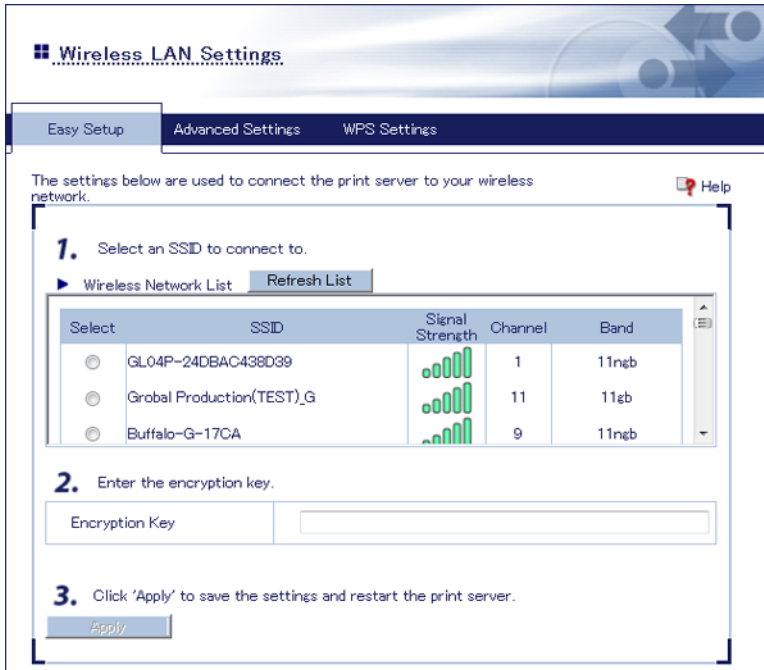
Wireless LAN Settings

Easy Setup | Advanced Settings | WPS Settings

The settings below are used to connect the print server to your wireless network.

Help

1. Select an SSID to connect to.

Wireless Network List  Refresh List

| Select | SSID | Signal Strength | Channel | Band |
|---|---|---|---|---|
| | GL04P-24DBAC438D39 | | 1 | 11ngb |
| | Grobal Production(TEST)_G | | 11 | 11gb |
| | Buffalo-G-17CA | | 9 | 11ngb |

2. Enter the encryption key.

| Encryption Key | |
|---|---|

3. Click 'Apply' to save the settings and restart the print server.

Apply